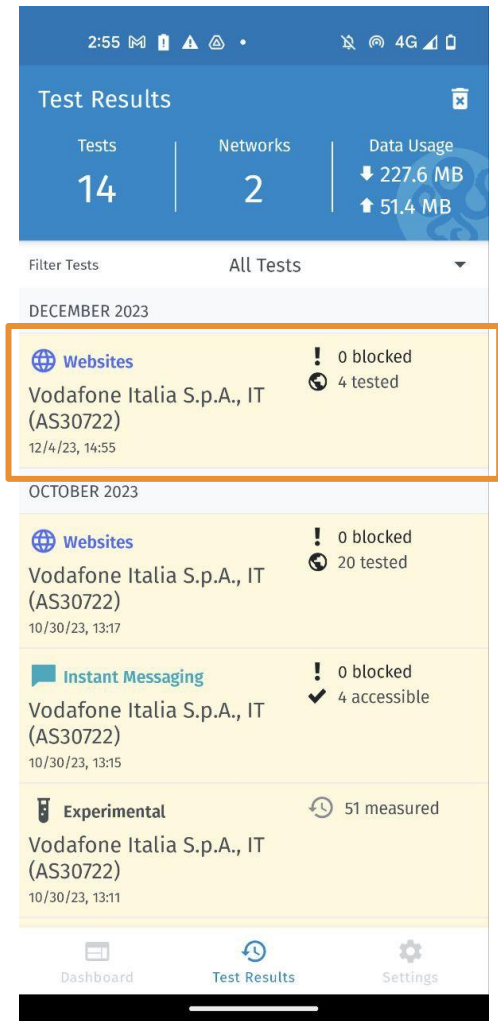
2:55 4G

Test Results

Tests
14

Networks
2

Data Usage
227.6 MB
51.4 MB

Filter Tests All Tests

DECEMBER 2023

Websites
Vodafone Italia S.p.A., IT (AS30722)
12/4/23, 14:55
0 blocked
4 tested

OCTOBER 2023

Websites
Vodafone Italia S.p.A., IT (AS30722)
10/30/23, 13:17
0 blocked
20 tested

Instant Messaging
Vodafone Italia S.p.A., IT (AS30722)
10/30/23, 13:15
0 blocked
4 accessible

Experimental
Vodafone Italia S.p.A., IT (AS30722)
10/30/23, 13:11
51 measured

Dashboard
Test Results
Settings